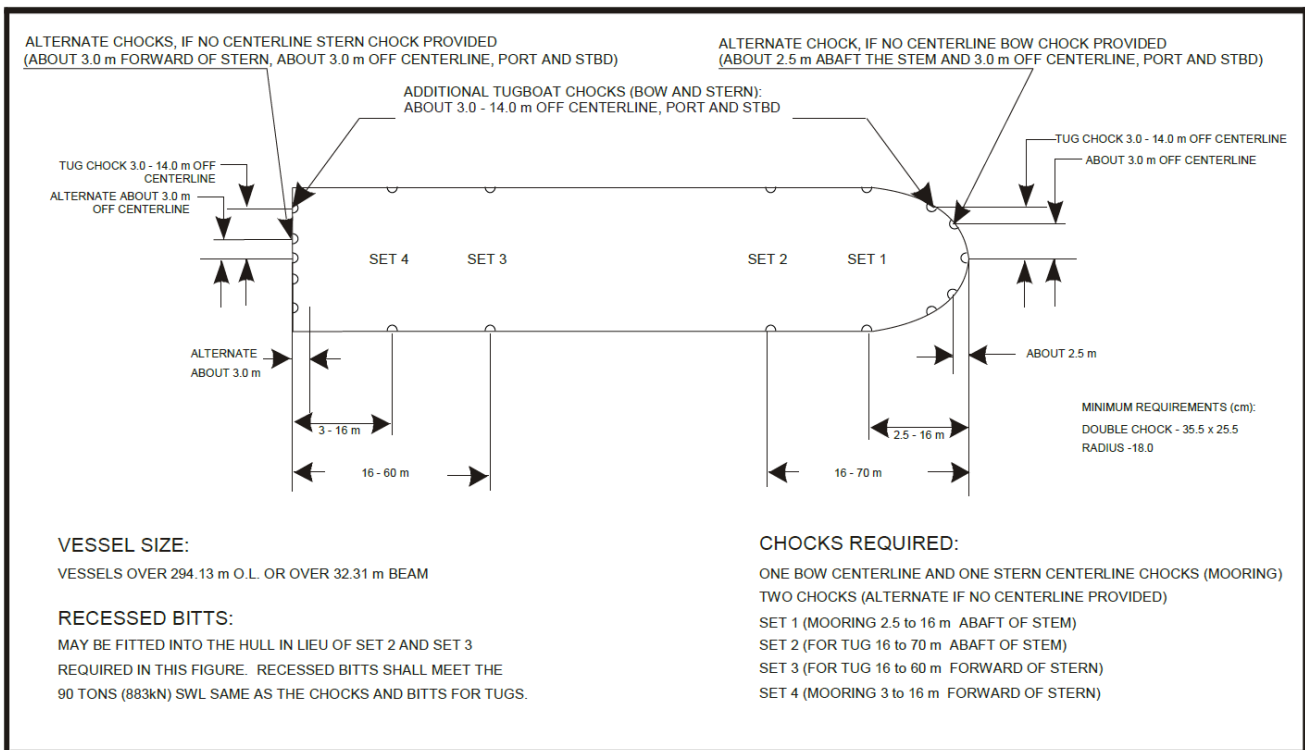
ALTERNATE CHOCKS, IF NO CENTERLINE STERN CHOCK PROVIDED
(ABOUT 3.0 m FORWARD OF STERN, ABOUT 3.0 m OFF CENTERLINE, PORT AND STBD)

ALTERNATE CHOCK, IF NO CENTERLINE BOW CHOCK PROVIDED
(ABOUT 2.5 m ABAFT THE STEM AND 3.0 m OFF CENTERLINE, PORT AND STBD)

ADDITIONAL TUGBOAT CHOCKS (BOW AND STERN):
ABOUT 3.0 - 14.0 m OFF CENTERLINE, PORT AND STBD

TUG CHOCK 3.0 - 14.0 m OFF CENTERLINE

ALTERNATE ABOUT 3.0 m OFF CENTERLINE

TUG CHOCK 3.0 - 14.0 m OFF CENTERLINE

ABOUT 3.0 m OFF CENTERLINE

SET 4 SET 3 SET 2 SET 1

ALTERNATE ABOUT 3.0 m

ABOUT 2.5 m

3 - 16 m

2.5 - 16 m

16 - 60 m

16 - 70 m

MINIMUM REQUIREMENTS (cm):
DOUBLE CHOCK - 35.5 x 25.5
RADIUS -18.0

VESSEL SIZE:
VESSELS OVER 294.13 m O.L. OR OVER 32.31 m BEAM

RECESSED BITTS:
MAY BE FITTED INTO THE HULL IN LIEU OF SET 2 AND SET 3 REQUIRED IN THIS FIGURE. RECESSED BITTS SHALL MEET THE 90 TONS (883kN) SWL SAME AS THE CHOCKS AND BITTS FOR TUGS.

CHOCKS REQUIRED:
ONE BOW CENTERLINE AND ONE STERN CENTERLINE CHOCKS (MOORING)
TWO CHOCKS (ALTERNATE IF NO CENTERLINE PROVIDED)
SET 1 (MOORING 2.5 to 16 m ABAFT OF STEM)
SET 2 (FOR TUG 16 to 70 m ABAFT OF STEM)
SET 3 (FOR TUG 16 to 60 m FORWARD OF STERN)
SET 4 (MOORING 3 to 16 m FORWARD OF STERN)